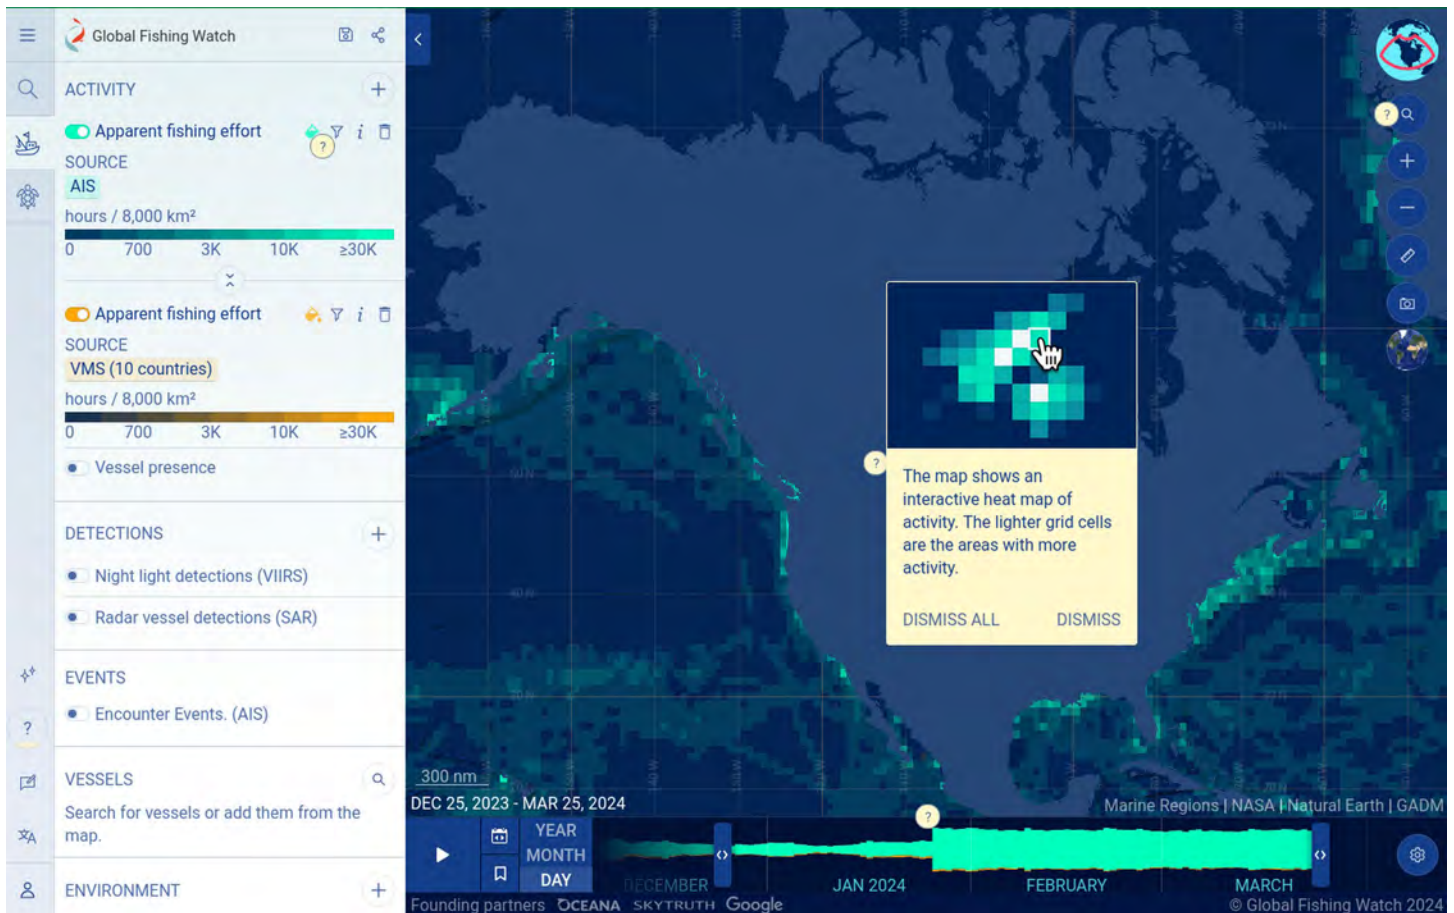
Global Fishing Watch

ACTIVITY

Apparent fishing effort

SOURCE

AIS

hours / 8,000 km²

0 700 3K 10K ≥30K

Apparent fishing effort

SOURCE

VMS (10 countries)

hours / 8,000 km²

0 700 3K 10K ≥30K

Vessel presence

DETECTIONS

Night light detections (VIIRS)

Radar vessel detections (SAR)

EVENTS

Encounter Events. (AIS)

VESSELS

Search for vessels or add them from the map.

ENVIRONMENT

The map shows an interactive heat map of activity. The lighter grid cells are the areas with more activity.

DISMISS ALL DISMISS

300 nm

DEC 25, 2023 - MAR 25, 2024

Marine Regions | NASA | Natural Earth | GADM

YEAR
MONTH
DAY

DECEMBER JAN 2024 FEBRUARY MARCH

Founding partners OCEANA SKYTRUTH Google

© Global Fishing Watch 2024